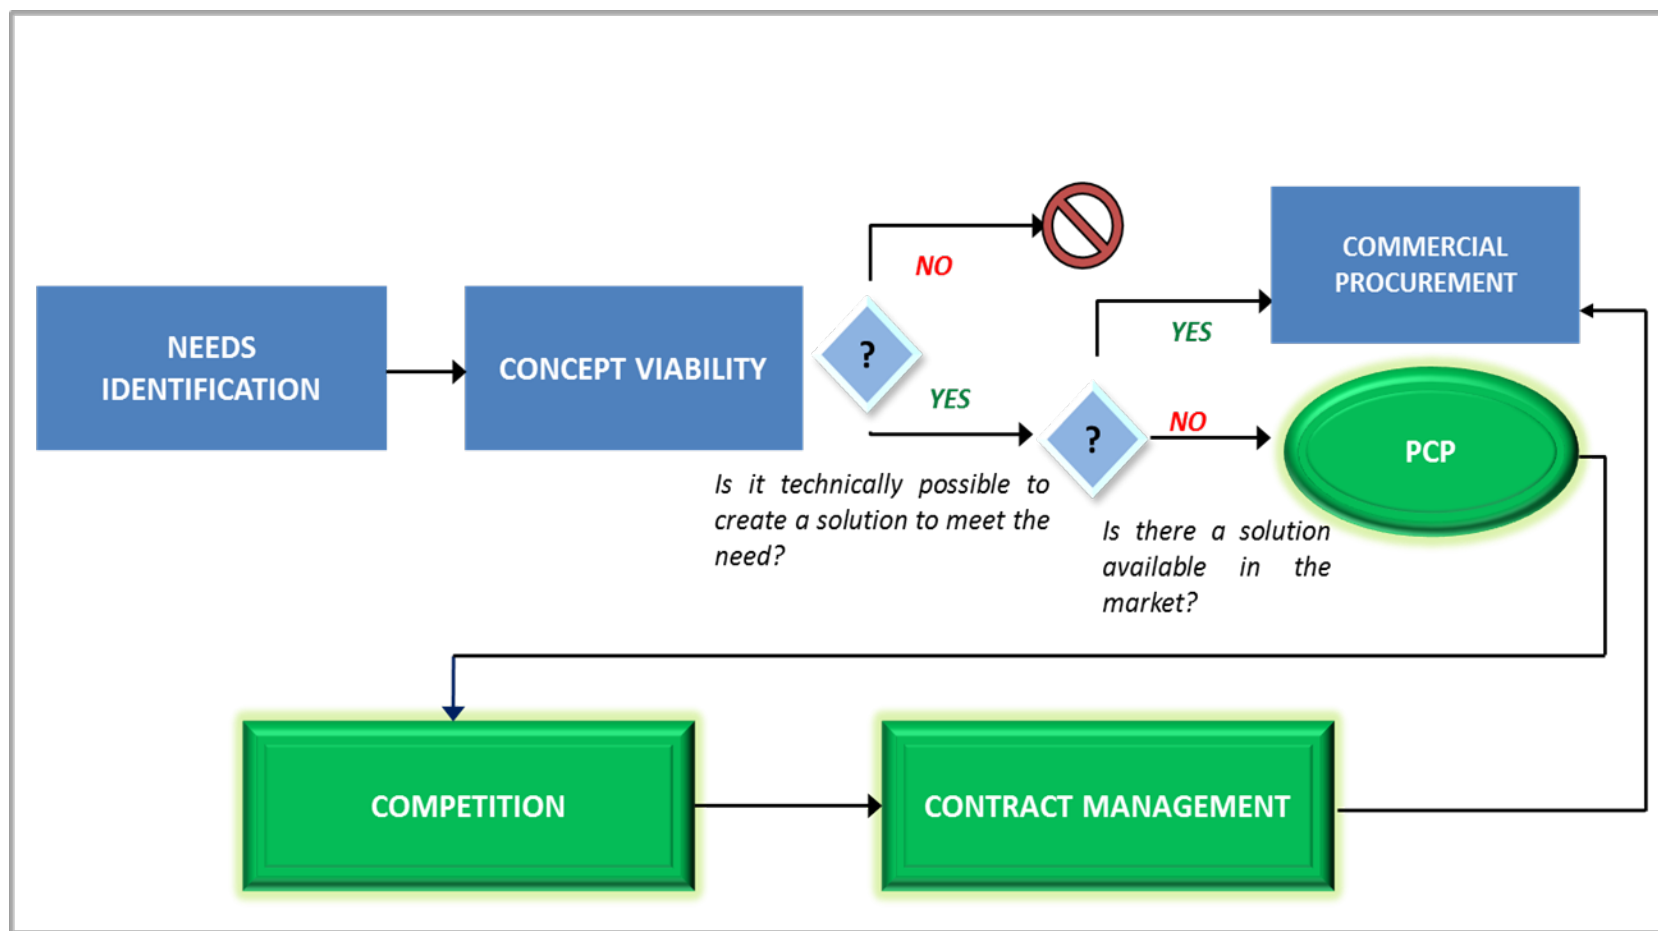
NEEDS IDENTIFICATION

CONCEPT VIABILITY

NO

?

YES

Is it technically possible to create a solution to meet the need?

COMMERCIAL PROCUREMENT

YES

?

NO

PCP

Is there a solution available in the market?

COMPETITION

CONTRACT MANAGEMENT